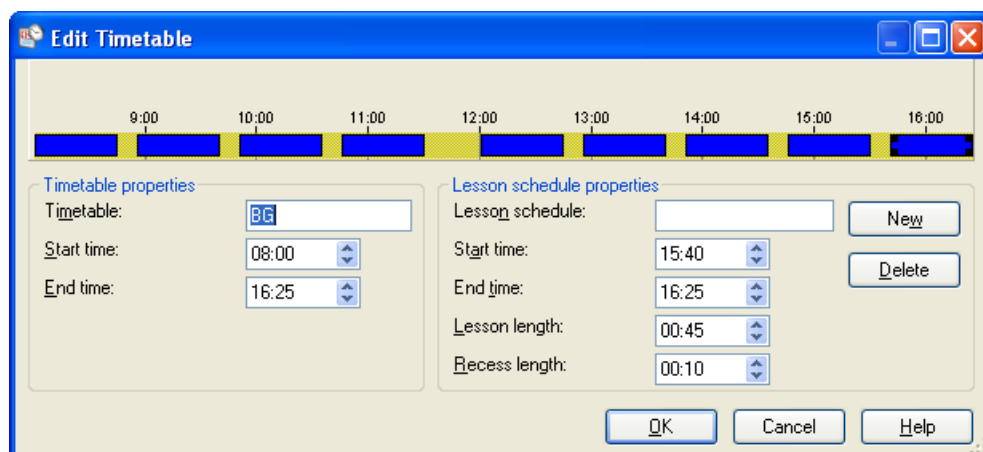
Edit Timetable

9:00 10:00 11:00 12:00 13:00 14:00 15:00 16:00

Timetable properties
Timetable: BG
Start time: 08:00
End time: 16:25

Lesson schedule properties
Lesson schedule:
Start time: 15:40
End time: 16:25
Lesson length: 00:45
Recess length: 00:10

New
Delete

OK Cancel Help